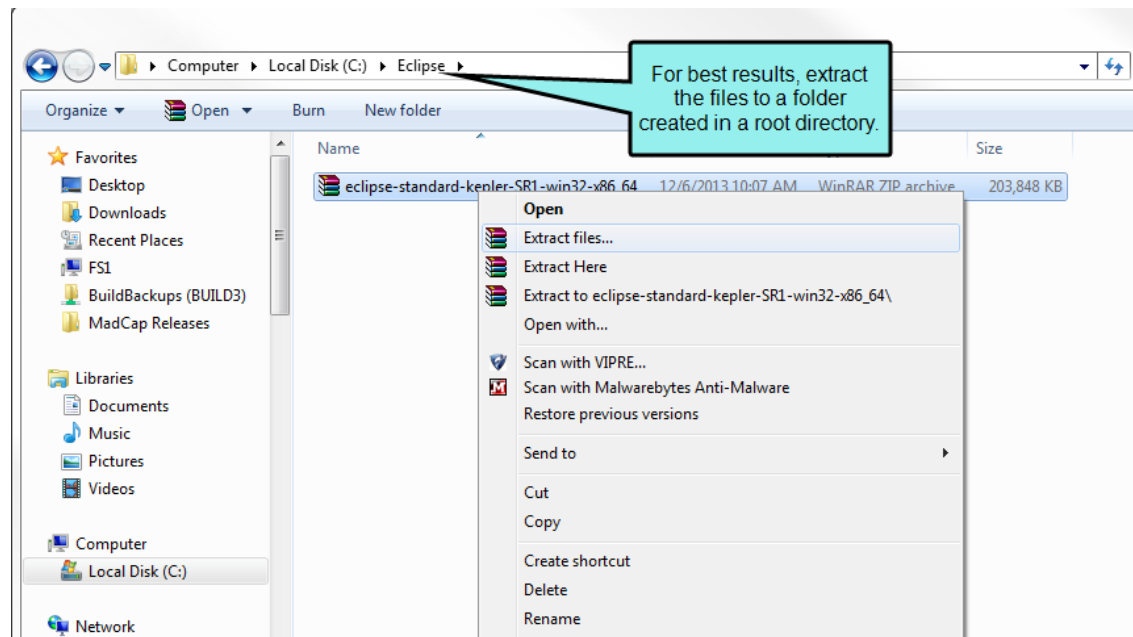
Computer ▸ Local Disk (C:) ▸ Eclipse ▸

For best results, extract the files to a folder created in a root directory.

Organize ▾ Open ▾ Burn New folder

Favorites
Desktop
Downloads
Recent Places
FS1
BuildBackups (BUILD3)
MadCap Releases

Libraries
Documents
Music
Pictures
Videos

Computer
Local Disk (C:)

Network

Name
Size

eclipse-standard-kepler-SR1-win32-x86_64 12/6/2013 10:07 AM WinRAR ZIP archive 203,848 KB

Open
Extract files...
Extract Here
Extract to eclipse-standard-kepler-SR1-win32-x86_64\
Open with...
Scan with VIPRE...
Scan with Malwarebytes Anti-Malware
Restore previous versions
Send to
Cut
Copy
Create shortcut
Delete
Rename